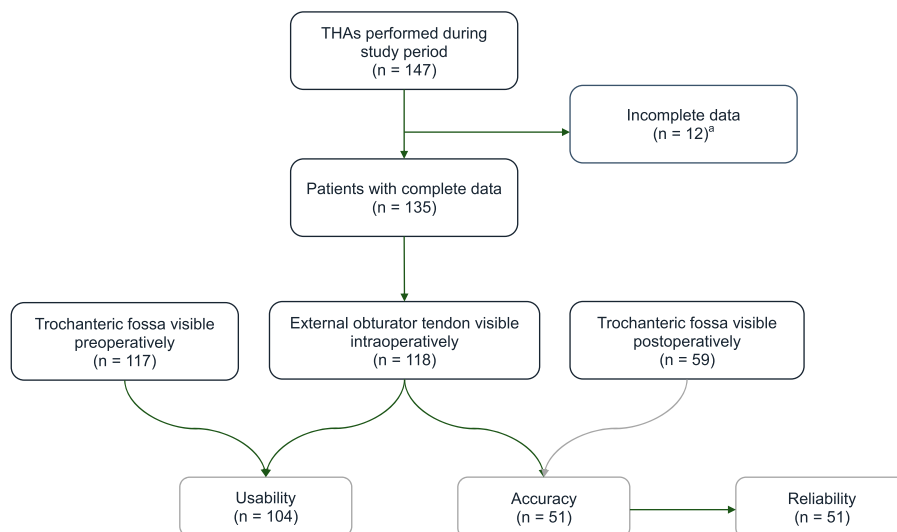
THAs performed during study period
(n = 147)

Incomplete data
(n = 12)$^a$

Patients with complete data
(n = 135)

Trochanteric fossa visible preoperatively
(n = 117)

External obturator tendon visible intraoperatively
(n = 118)

Trochanteric fossa visible postoperatively
(n = 59)

Usability
(n = 104)

Accuracy
(n = 51)

Reliability
(n = 51)